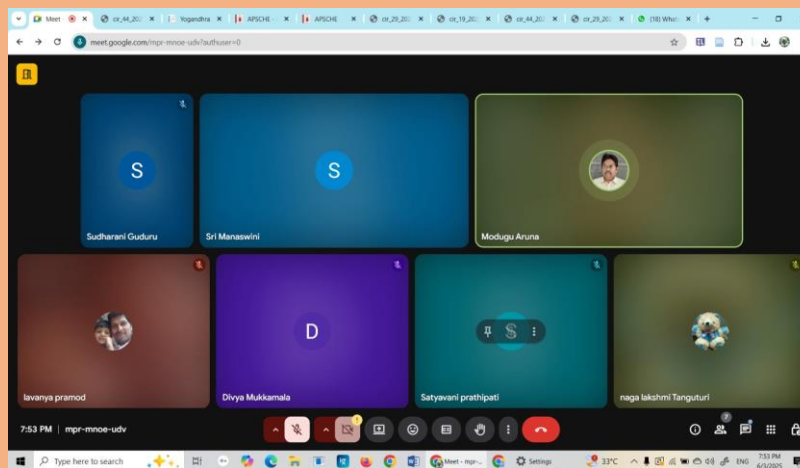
Meet | cir_44_202 | Yogandhra | APSCHE | APSCHE | cir_29_202 | cir_19_202 | cir_44_202 | cir_29_202 | (18) Wha

meet.google.com/mpr-mnoe-udv?authuser=0

S
Sudharani Guduru

S
Sri Manaswini

Modugu Aruna

lavanya pramod

D
Divya Mukkamala

Satyavani prathipati

naga lakshmi Tanguturi

7:53 PM | mpr-mnoe-udv

Type here to search

Meet - mpr-

Settings

33°C

ENG

7:53 PM
6/3/2025